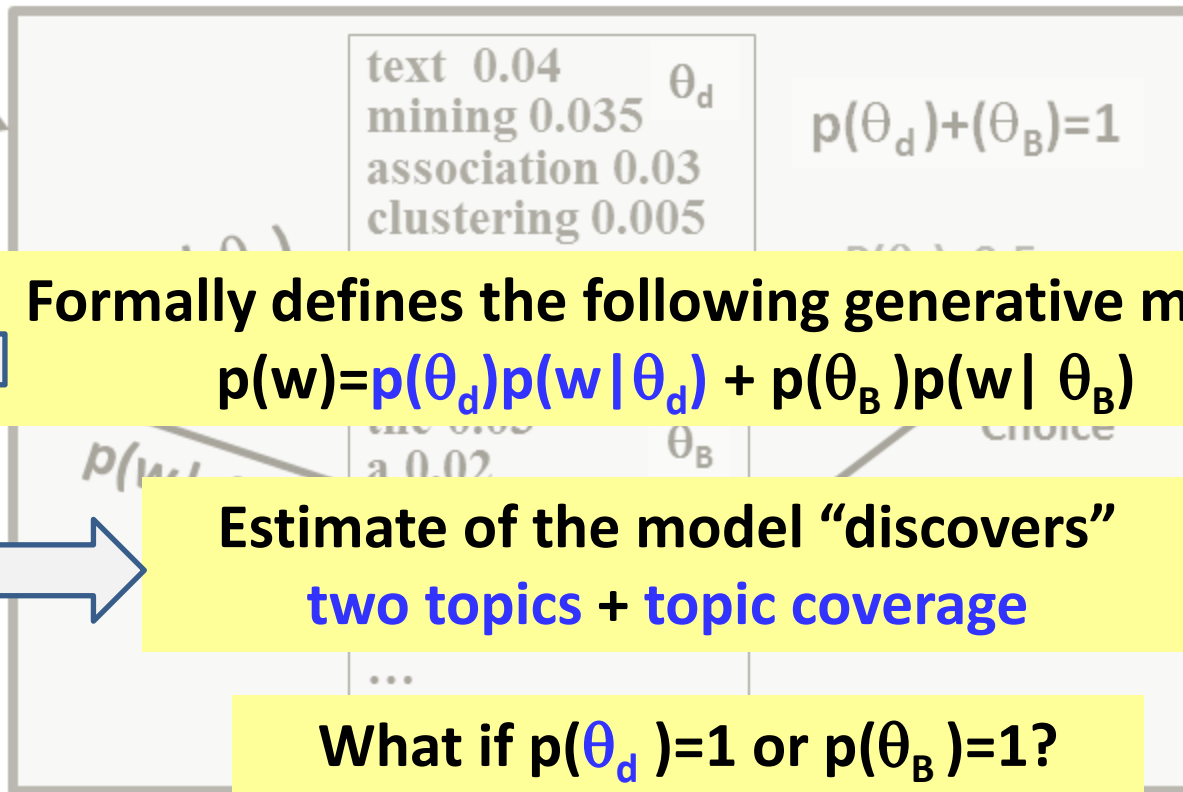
text 0.04
mining 0.035
association 0.03
clustering 0.005

$\theta_d$

$p(\theta_d)+(\theta_B)=1$

Formally defines the following generative m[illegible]

$p(w)=p(\theta_d)p(w|\theta_d) + p(\theta_B)p(w|\theta_B)$

$\theta_B$

a 0.02

Choice

Estimate of the model "discovers"
two topics + topic coverage

...

What if $p(\theta_d)=1$ or $p(\theta_B)=1$?